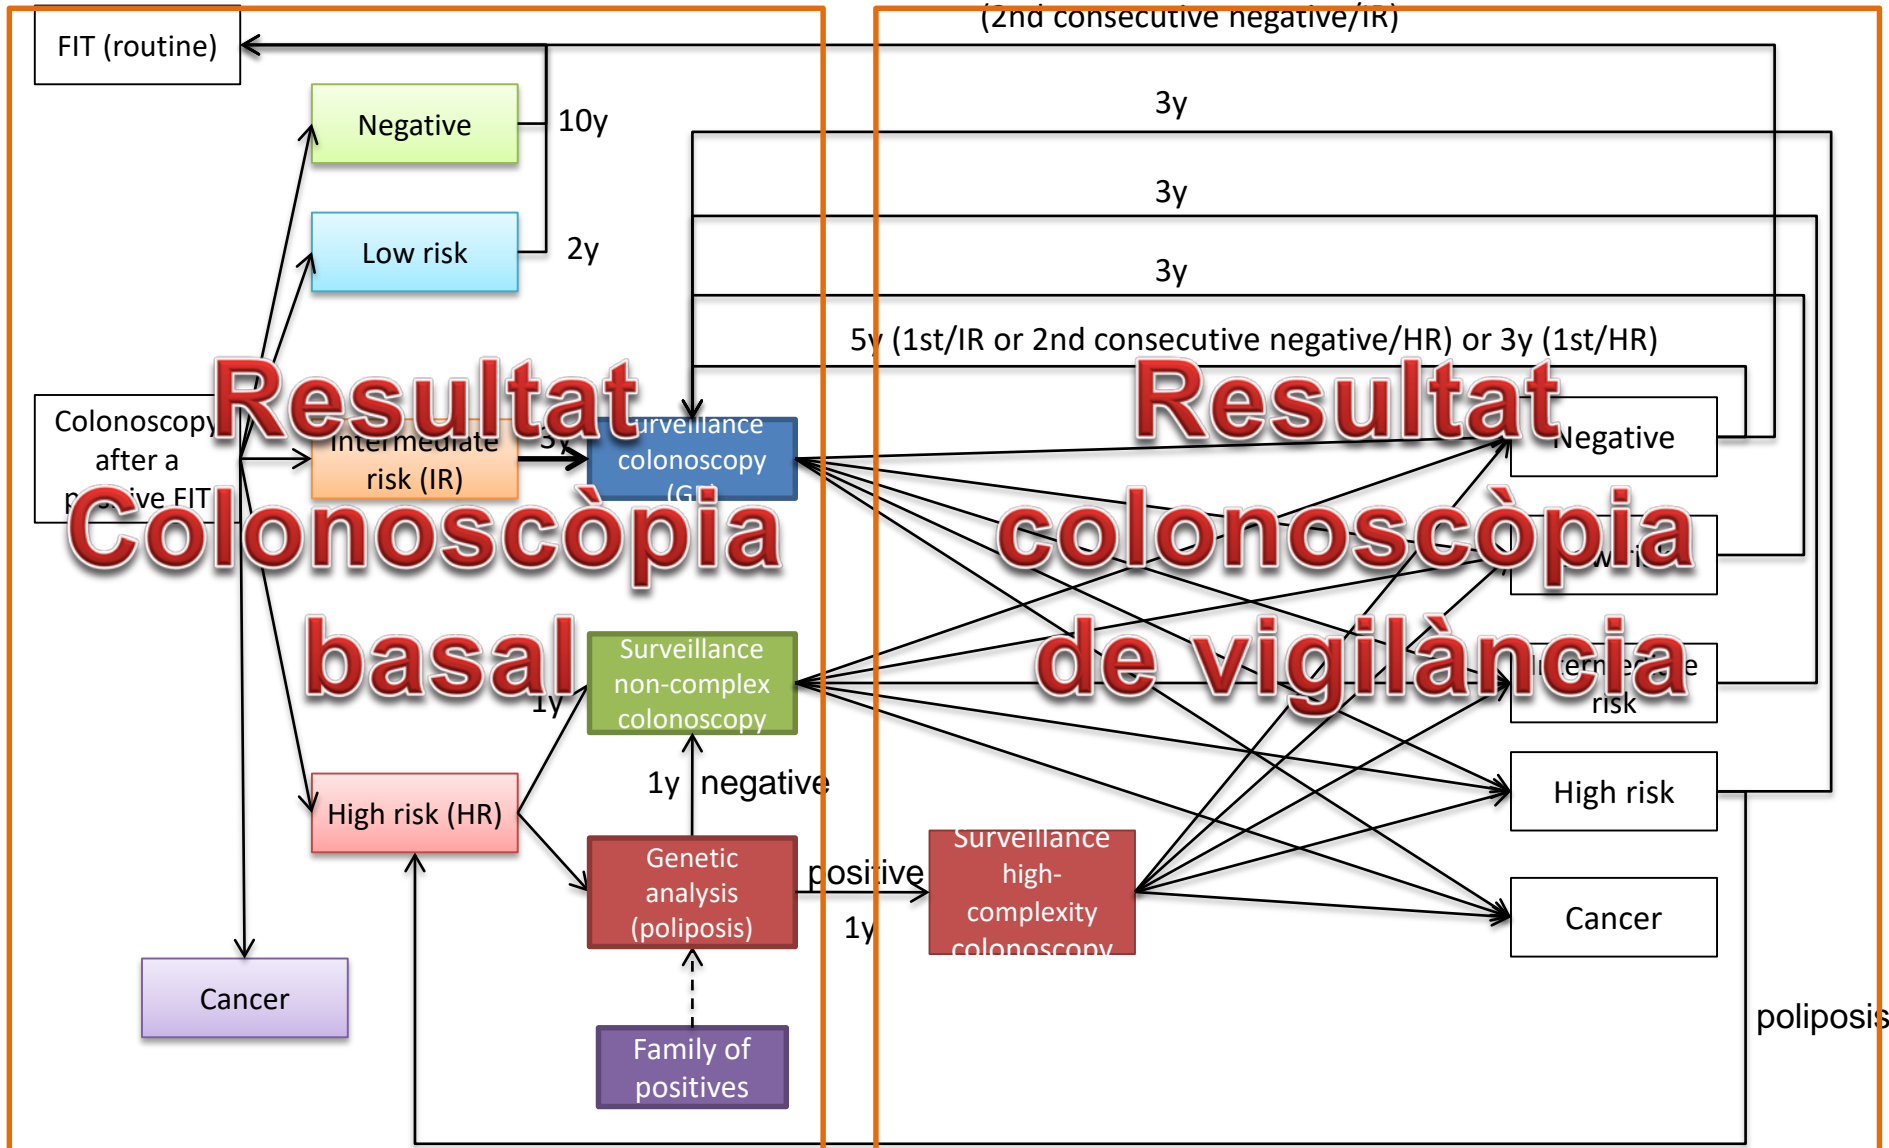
FIT (routine)

(2nd consecutive negative/IR)

Negative

10y

Low risk

2y

3y

3y

3y

5y (1st/IR or 2nd consecutive negative/HR) or 3y (1st/HR)

Colonoscopy after a p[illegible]ive FIT

Resultat Colonoscòpia basal

Intermediate risk (IR)

3y

Surveillance colonoscopy (GP)

Resultat colonoscòpia de vigilància

Negative

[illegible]w ri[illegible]

I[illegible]ern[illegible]e risk

High risk

Cancer

Surveillance non-complex colonoscopy

1y

1y

negative

High risk (HR)

Genetic analysis (poliposis)

positive

1y

Surveillance high-complexity colonoscopy

Family of positives

Cancer

poliposis